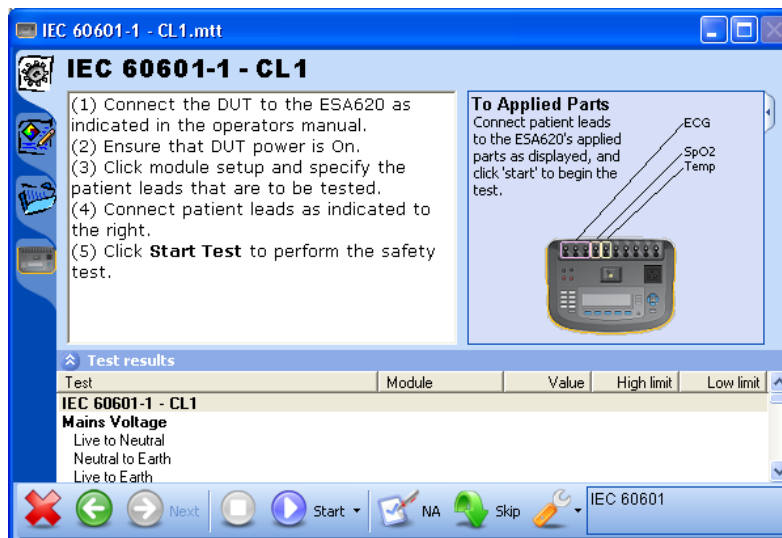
IEC 60601-1 - CL1.mtt

IEC 60601-1 - CL1

(1) Connect the DUT to the ESA620 as indicated in the operators manual.
(2) Ensure that DUT power is On.
(3) Click module setup and specify the patient leads that are to be tested.
(4) Connect patient leads as indicated to the right.
(5) Click **Start Test** to perform the safety test.

To Applied Parts
Connect patient leads to the ESA620's applied parts as displayed, and click 'start' to begin the test.

ECG
SpO2
Temp

Test results

| Test | Module | Value | High limit | Low limit |
|---|---|---|---|---|
| IEC 60601-1 - CL1 | | | | |
| Mains Voltage | | | | |
| Live to Neutral | | | | |
| Neutral to Earth | | | | |
| Live to Earth | | | | |

Next Start NA Skip IEC 60601